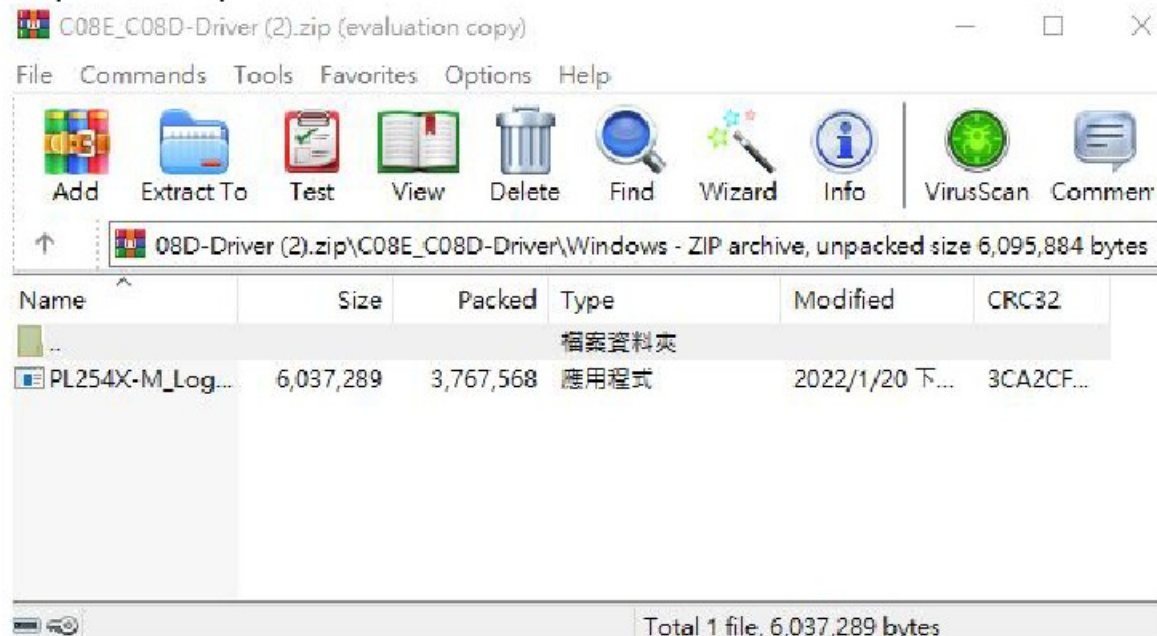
C08E_C08D-Driver (2).zip (evaluation copy)

File Commands Tools Favorites Options Help

Add Extract To Test View Delete Find Wizard Info VirusScan Commen

08D-Driver (2).zip\C08E_C08D-Driver\Windows - ZIP archive, unpacked size 6,095,884 bytes

| Name | Size | Packed | Type | Modified | CRC32 |
|---|---|---|---|---|---|
| .. | | | 檔案資料夾 | | |
| PL254X-M_Log... | 6,037,289 | 3,767,568 | 應用程式 | 2022/1/20 下... | 3CA2CF... |

Total 1 file, 6,037,289 bytes